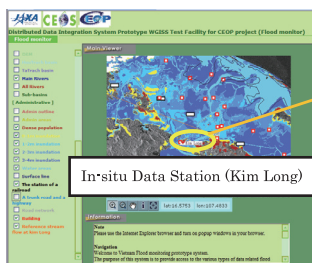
JAXA CEOS CEOP

Distributed Data Integration System Prototype WGISS Test Facility for CEOP project (Flood monitor)

Flood monitor

Main Viewer

Refresh basin
Main Rivers
All Rivers
Sub-basins
(Administrative)
Admin outline
Admin name
Dense population
1-hr inundation
2-hr inundation
3-hr inundation
Surface line
The station of a railroad
A trunk road and a highway
Landmark
Building
Reference stream flow at Kim Long

In-situ Data Station (Kim Long)

lat:16.6753 lon:107.4833

Information

Note
Please use the Internet Explorer browser and turn on popup windows in your browser.

Navigation
Welcome to Vietnam Flood monitoring prototype system.
The purpose of this system is to provide access to the various types of data related flood